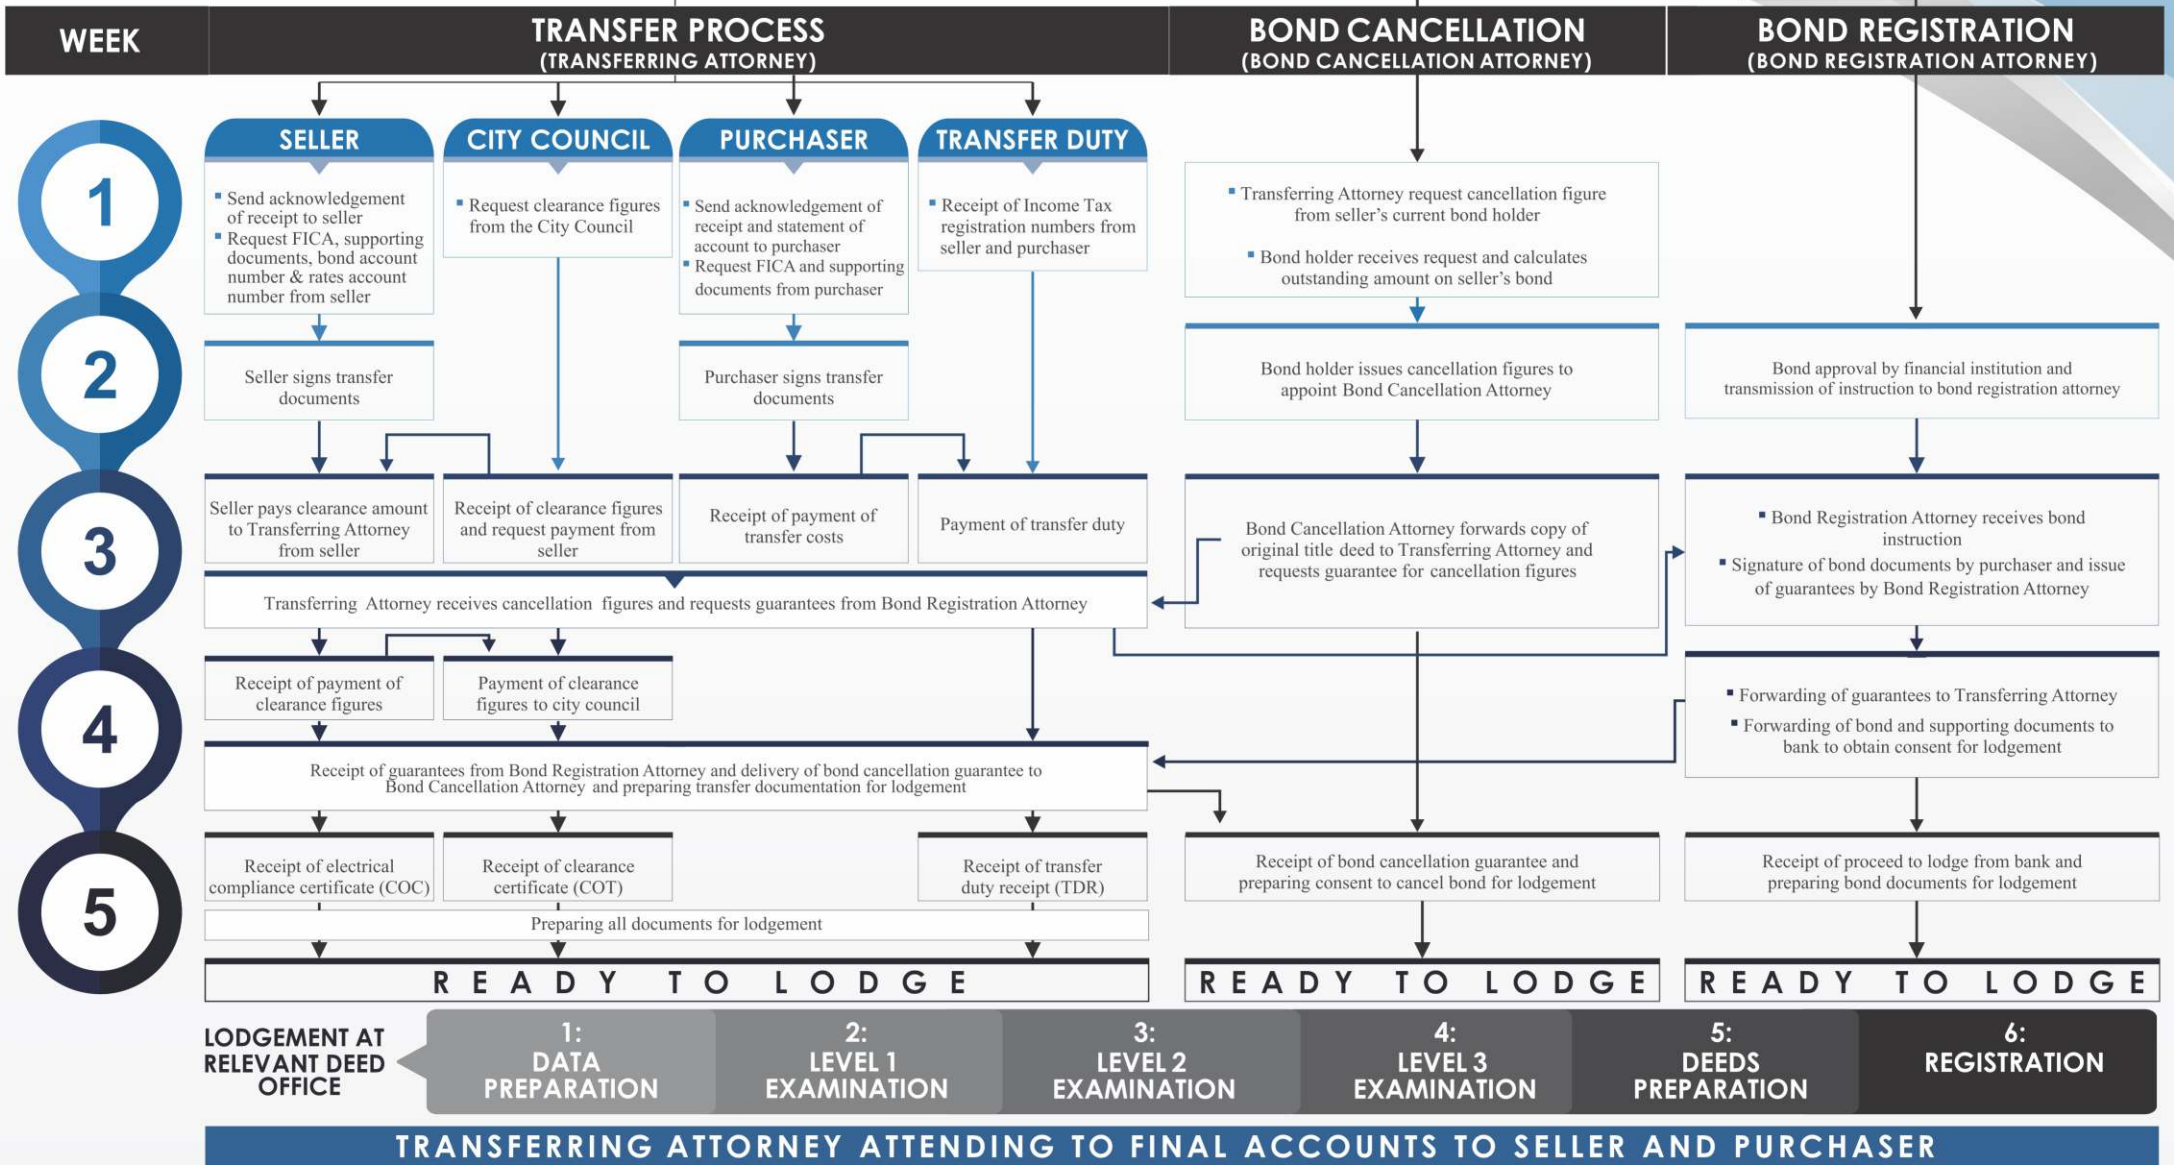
WEEK

TRANSFER PROCESS
(TRANSFERRING ATTORNEY)

BOND CANCELLATION
(BOND CANCELLATION ATTORNEY)

BOND REGISTRATION
(BOND REGISTRATION ATTORNEY)

1

2

3

4

5

SELLER

- Send acknowledgement of receipt to seller
- Request FICA, supporting documents, bond account number & rates account number from seller

CITY COUNCIL

- Request clearance figures from the City Council

PURCHASER

- Send acknowledgement of receipt and statement of account to purchaser
- Request FICA and supporting documents from purchaser

TRANSFER DUTY

- Receipt of Income Tax registration numbers from seller and purchaser

- Transferring Attorney request cancellation figure from seller's current bond holder
- Bond holder receives request and calculates outstanding amount on seller's bond

Seller signs transfer documents

Purchaser signs transfer documents

Bond holder issues cancellation figures to appoint Bond Cancellation Attorney

Bond approval by financial institution and transmission of instruction to bond registration attorney

Seller pays clearance amount to Transferring Attorney from seller

Receipt of clearance figures and request payment from seller

Receipt of payment of transfer costs

Payment of transfer duty

Bond Cancellation Attorney forwards copy of original title deed to Transferring Attorney and requests guarantee for cancellation figures

- Bond Registration Attorney receives bond instruction
- Signature of bond documents by purchaser and issue of guarantees by Bond Registration Attorney

Transferring Attorney receives cancellation figures and requests guarantees from Bond Registration Attorney

Receipt of payment of clearance figures

Payment of clearance figures to city council

- Forwarding of guarantees to Transferring Attorney
- Forwarding of bond and supporting documents to bank to obtain consent for lodgement

Receipt of guarantees from Bond Registration Attorney and delivery of bond cancellation guarantee to Bond Cancellation Attorney and preparing transfer documentation for lodgement

Receipt of electrical compliance certificate (COC)

Receipt of clearance certificate (COT)

Receipt of transfer duty receipt (TDR)

Receipt of bond cancellation guarantee and preparing consent to cancel bond for lodgement

Receipt of proceed to lodge from bank and preparing bond documents for lodgement

Preparing all documents for lodgement

READY TO LODGE

READY TO LODGE

READY TO LODGE

LODGEMENT AT RELEVANT DEED OFFICE

1: DATA PREPARATION

2: LEVEL 1 EXAMINATION

3: LEVEL 2 EXAMINATION

4: LEVEL 3 EXAMINATION

5: DEEDS PREPARATION

6: REGISTRATION

TRANSFERRING ATTORNEY ATTENDING TO FINAL ACCOUNTS TO SELLER AND PURCHASER